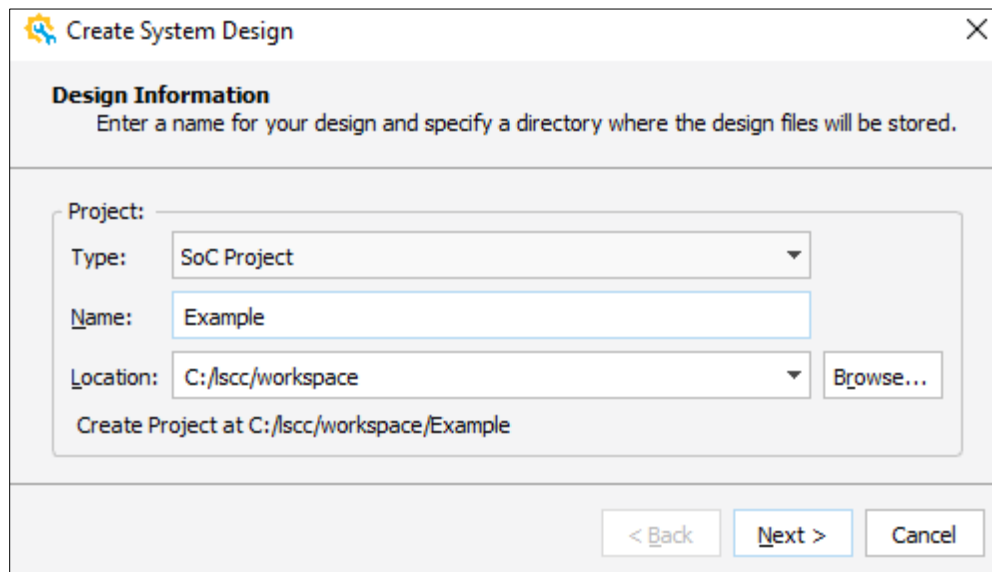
Create System Design

Design Information
Enter a name for your design and specify a directory where the design files will be stored.

Project:
Type: SoC Project
Name: Example
Location: C:/lscc/workspace
Browse...
Create Project at C:/lscc/workspace/Example

< Back
Next >
Cancel